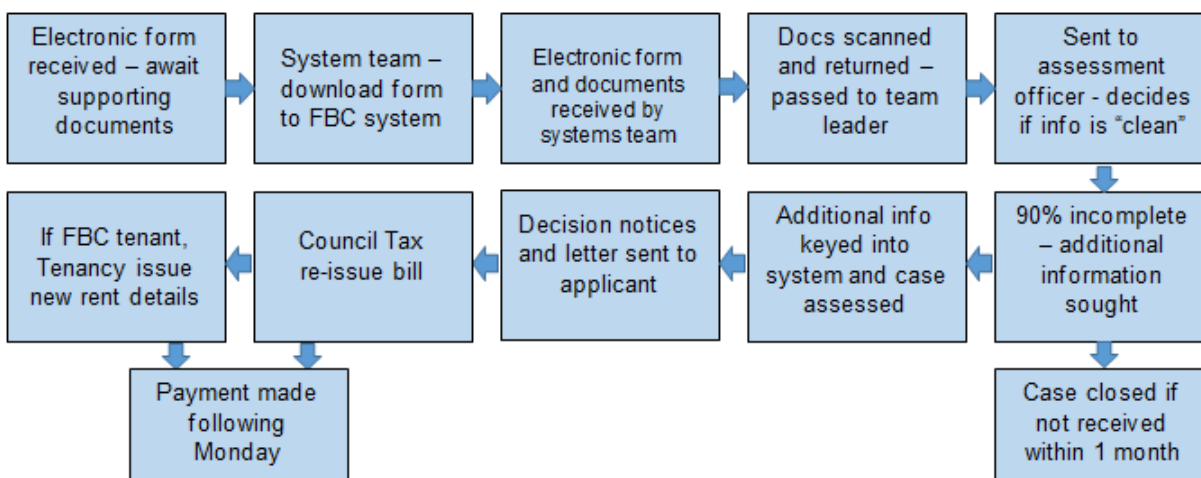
Electronic form received – await supporting documents

System team – download form to FBC system

Electronic form and documents received by systems team

Docs scanned and returned – passed to team leader

Sent to assessment officer - decides if info is "clean"

90% incomplete – additional information sought

Additional info keyed into system and case assessed

Decision notices and letter sent to applicant

Council Tax re-issue bill

If FBC tenant, Tenancy issue new rent details

Payment made following Monday

Case closed if not received within 1 month